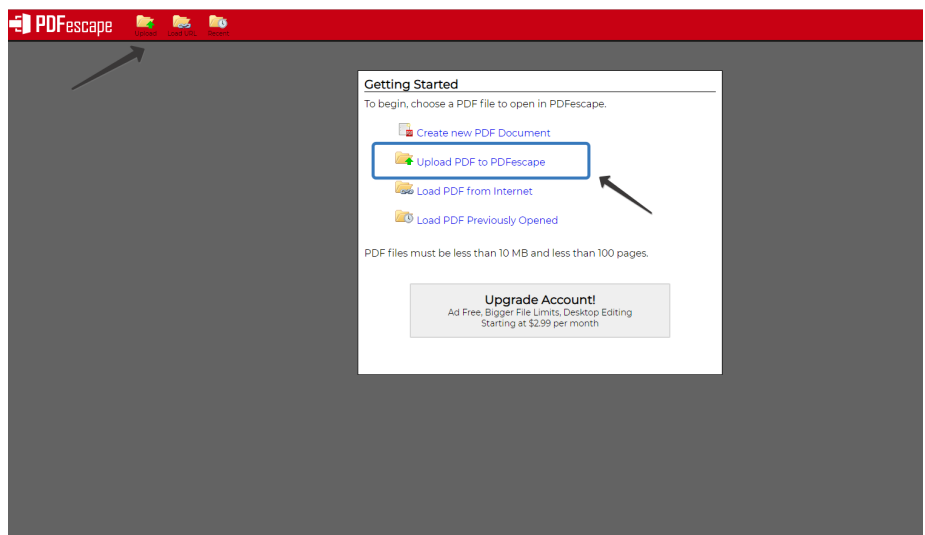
PDFescape

Upload Load URL Recent

Getting Started

To begin, choose a PDF file to open in PDFescape.

Create new PDF Document

Upload PDF to PDFescape

Load PDF from Internet

Load PDF Previously Opened

PDF files must be less than 10 MB and less than 100 pages.

Upgrade Account!
Ad Free, Bigger File Limits, Desktop Editing
Starting at $2.99 per month